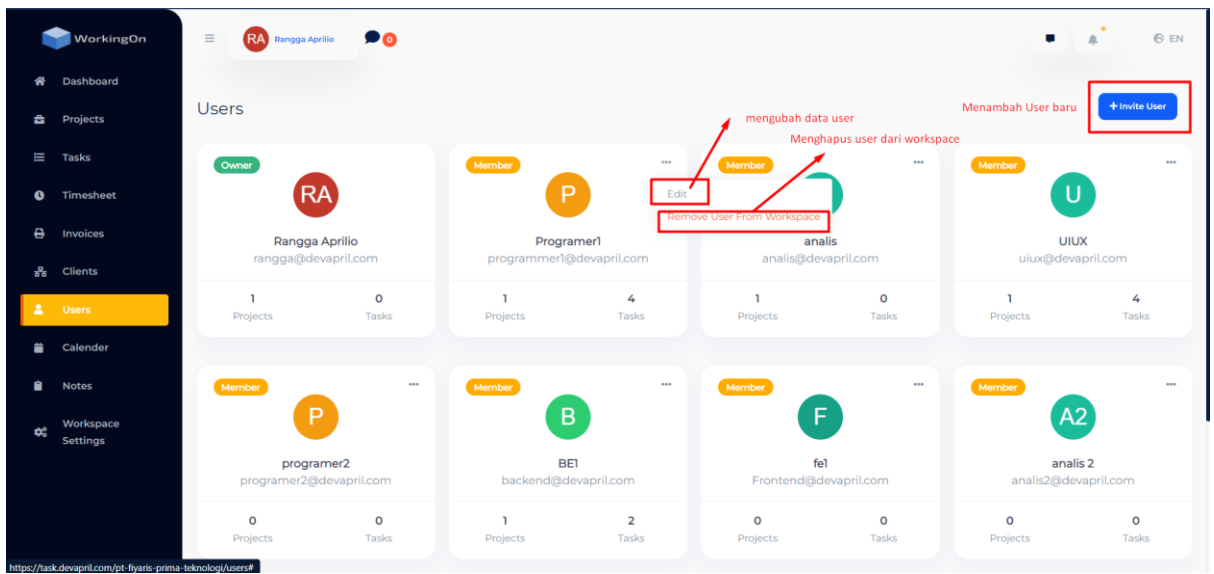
WorkingOn

Dashboard
Projects
Tasks
Timesheet
Invoices
Clients
Users
Calender
Notes
Workspace Settings

RA Rangga Aprilio 0

EN

Users

mengubah data user
Menghapus user dari workspace
Menambah User baru
+ Invite User

Owner
RA
Rangga Aprilio
rangga@devapril.com
1 Projects 0 Tasks

Member
P
Programer1
programmer1@devapril.com
1 Projects 4 Tasks

Edit
Remove User From Workspace

Member
analis
analis@devapril.com
1 Projects 0 Tasks

Member
U
UIUX
uiux@devapril.com
1 Projects 4 Tasks

Member
P
programer2
programer2@devapril.com
0 Projects 0 Tasks

Member
B
BE1
backend@devapril.com
1 Projects 2 Tasks

Member
F
fe1
Frontend@devapril.com
0 Projects 0 Tasks

Member
A2
analis 2
analis2@devapril.com
0 Projects 0 Tasks

https://task.devapril.com/pt-fiyaris-prima-teknologi/users#